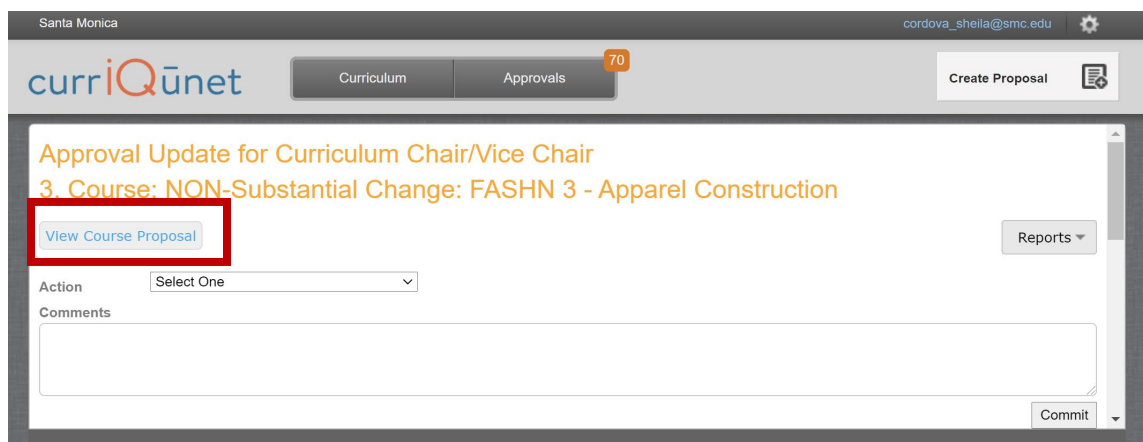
Santa Monica

cordova_sheila@smc.edu

curriQūnet

Curriculum

Approvals 70

Create Proposal

Approval Update for Curriculum Chair/Vice Chair

3. Course: NON-Substantial Change: FASHN 3 - Apparel Construction

View Course Proposal

Reports

Action Select One

Comments

Commit